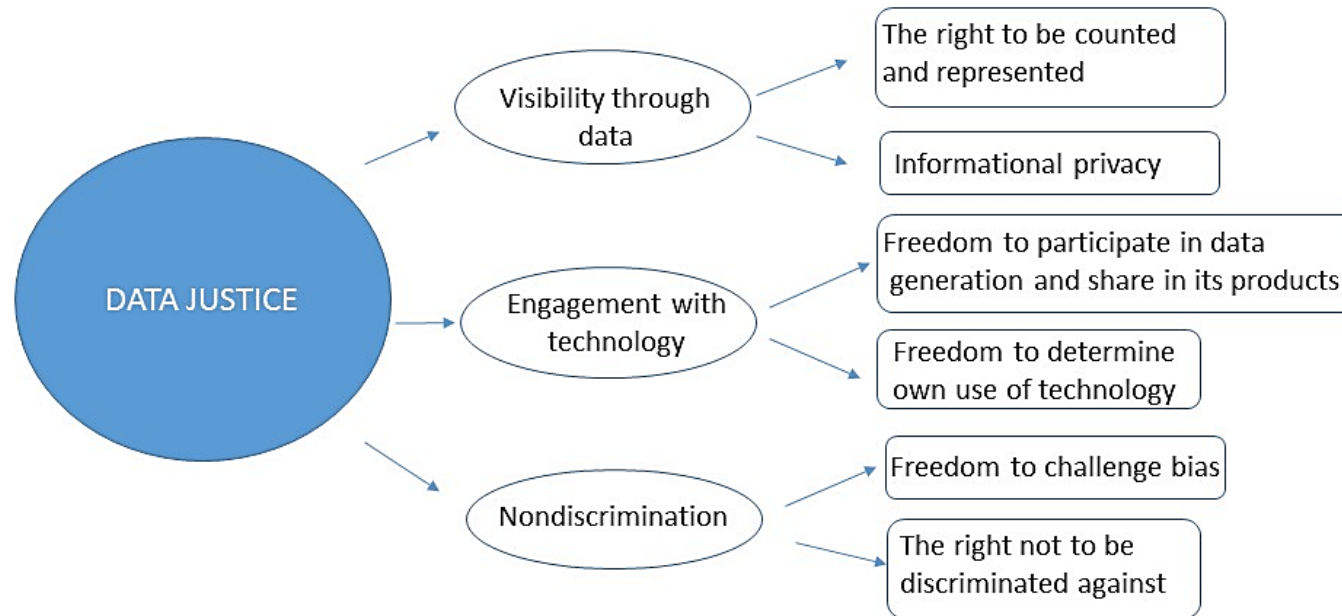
DATA JUSTICE

Visibility through data

The right to be counted and represented

Informational privacy

Engagement with technology

Freedom to participate in data generation and share in its products

Freedom to determine own use of technology

Nondiscrimination

Freedom to challenge bias

The right not to be discriminated against